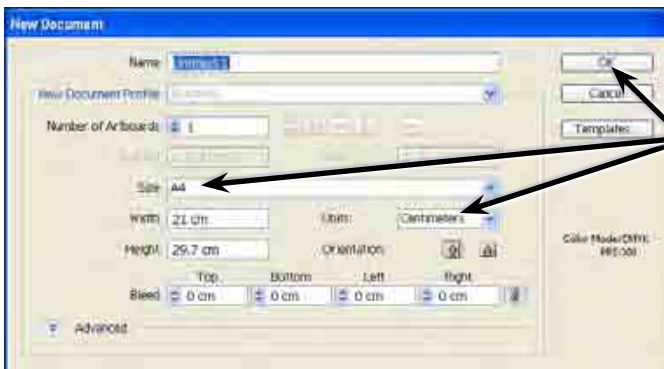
New Document

Name: Untitled-1

New Document Profile: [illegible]

Number of Artboards: 1

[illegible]

Size: A4

Width: 21 cm

Units: Centimeters

Height: 29.7 cm

Orientation:

Top Bottom Left Right

Bleed: 0 cm 0 cm 0 cm 0 cm

Advanced

OK

Cancel

Templates...

Color Mode:CMYK PPI:300